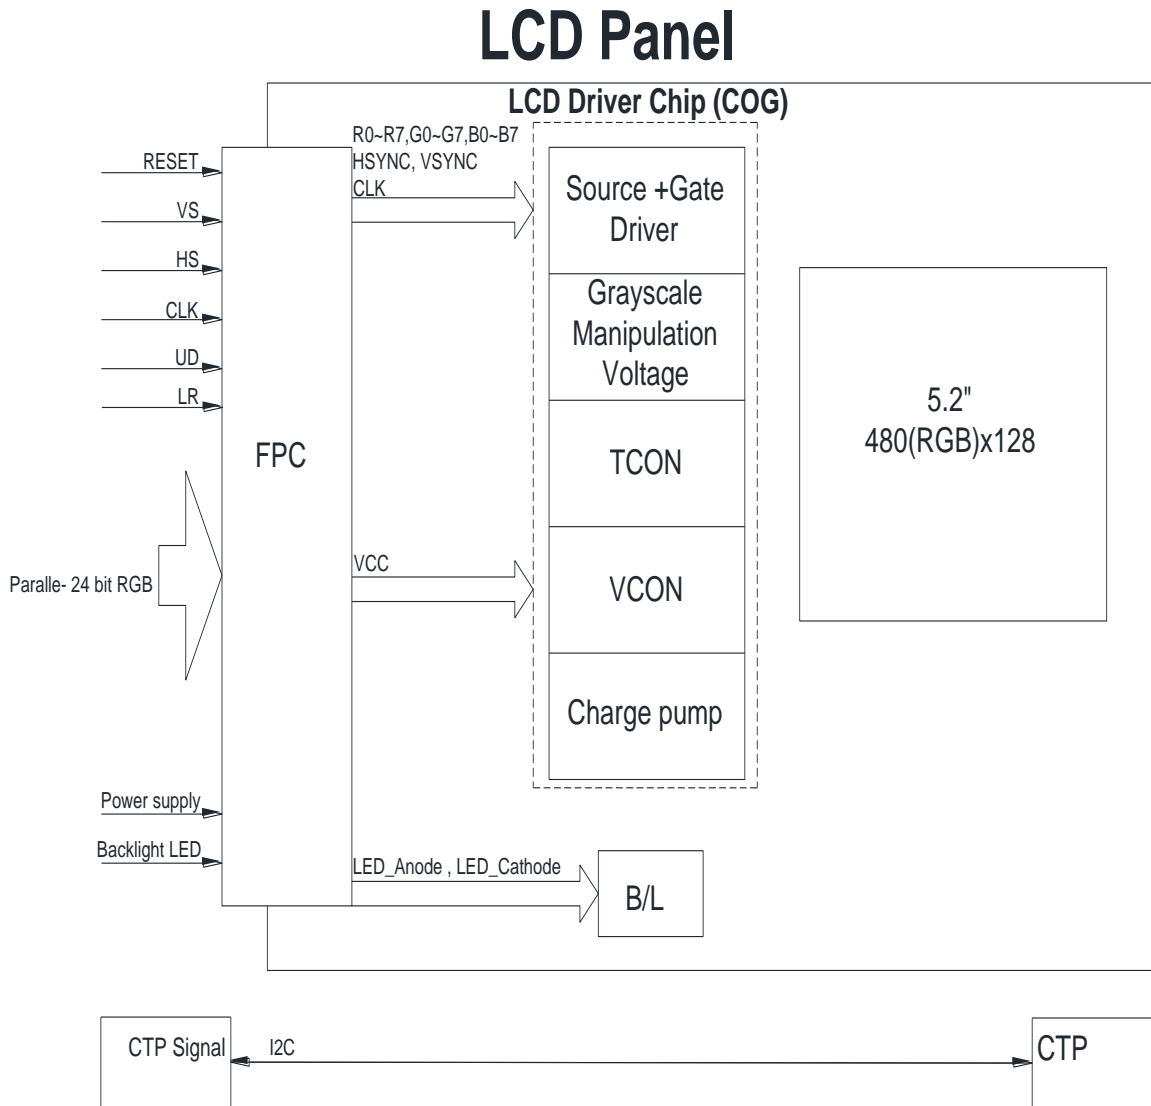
LCD Panel

LCD Driver Chip (COG)

RESET
VS
HS
CLK
UD
LR

Paralle- 24 bit RGB

Power supply
Backlight LED

FPC

R0~R7,G0~G7,B0~B7
HSYNC, VSYNC
CLK

VCC

LED_Anode , LED_Cathode

Source +Gate Driver

Grayscale Manipulation Voltage

TCON

VCON

Charge pump

B/L

5.2"
480(RGB)x128

CTP Signal

I2C

CTP